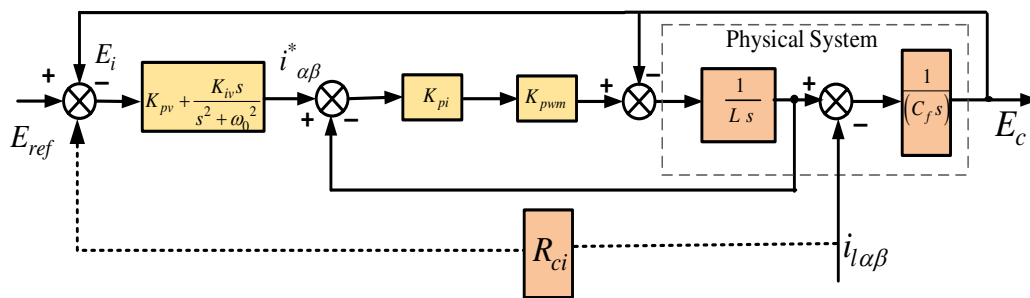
$E_i$

+

−

$E_{ref}$

$K_{pv}+\frac{K_{iv}s}{s^2+\omega_0^2}$

$i^*_{\alpha\beta}$

+

−

$K_{pi}$

$K_{pwm}$

+

−

Physical System

$\frac{1}{L\ s}$

+

−

$\frac{1}{(C_f\ s)}$

$E_c$

$R_{ci}$

$i_{l\alpha\beta}$